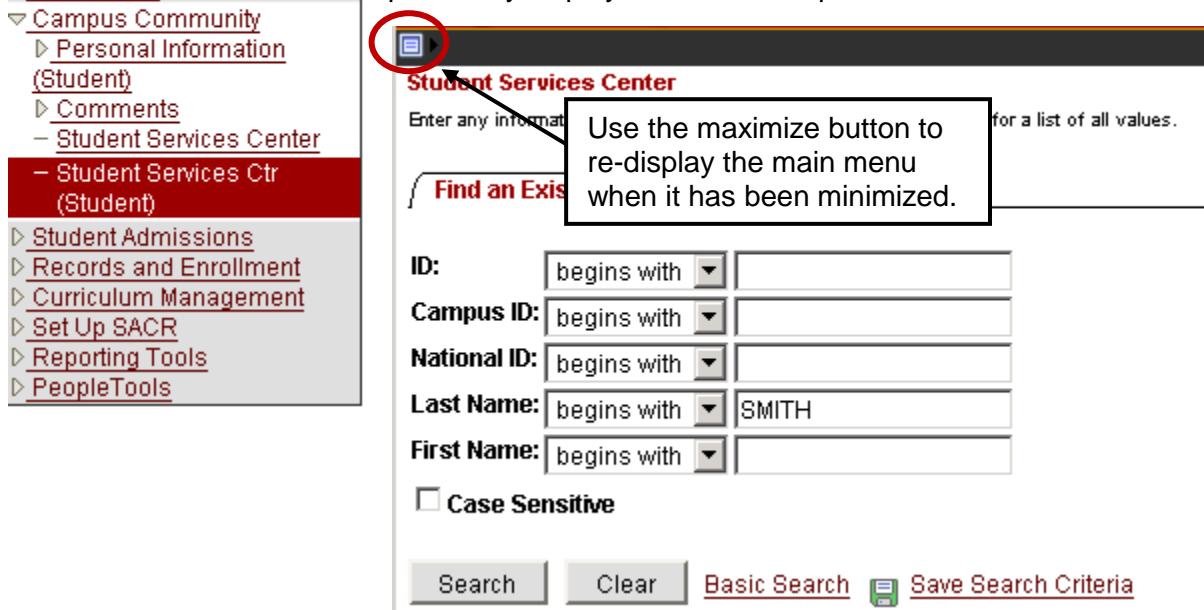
Campus Community
Personal Information (Student)
Comments
Student Services Center
Student Services Ctr (Student)
Student Admissions
Records and Enrollment
Curriculum Management
Set Up SACR
Reporting Tools
PeopleTools

Student Services Center

Enter any informat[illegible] for a list of all values.

Use the maximize button to re-display the main menu when it has been minimized.

Find an Exis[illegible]

| ID: | begins with | |
|---|---|---|
| Campus ID: | begins with | |
| National ID: | begins with | |
| Last Name: | begins with | SMITH |
| First Name: | begins with | |

Case Sensitive

Search Clear Basic Search Save Search Criteria